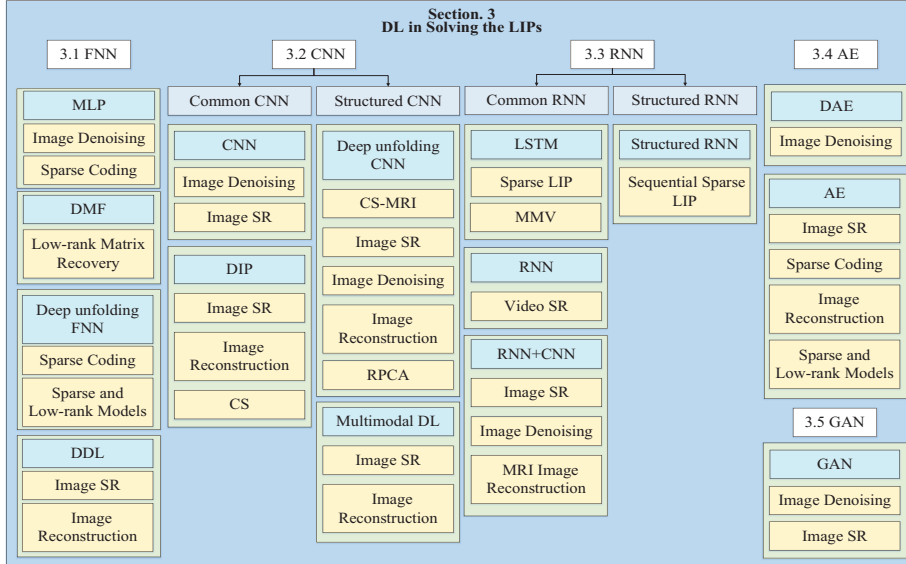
Section. 3
DL in Solving the LIPs

3.1 FNN

MLP
Image Denoising
Sparse Coding

DMF
Low-rank Matrix Recovery

Deep unfolding FNN
Sparse Coding
Sparse and Low-rank Models

DDL
Image SR
Image Reconstruction

3.2 CNN

Common CNN

CNN
Image Denoising
Image SR

DIP
Image SR
Image Reconstruction
CS

Structured CNN

Deep unfolding CNN
CS-MRI
Image SR
Image Denoising
Image Reconstruction
RPCA

Multimodal DL
Image SR
Image Reconstruction

3.3 RNN

Common RNN

LSTM
Sparse LIP
MMV

RNN
Video SR

RNN+CNN
Image SR
Image Denoising
MRI Image Reconstruction

Structured RNN

Structured RNN
Sequential Sparse LIP

3.4 AE

DAE
Image Denoising

AE
Image SR
Sparse Coding
Image Reconstruction
Sparse and Low-rank Models

3.5 GAN

GAN
Image Denoising
Image SR